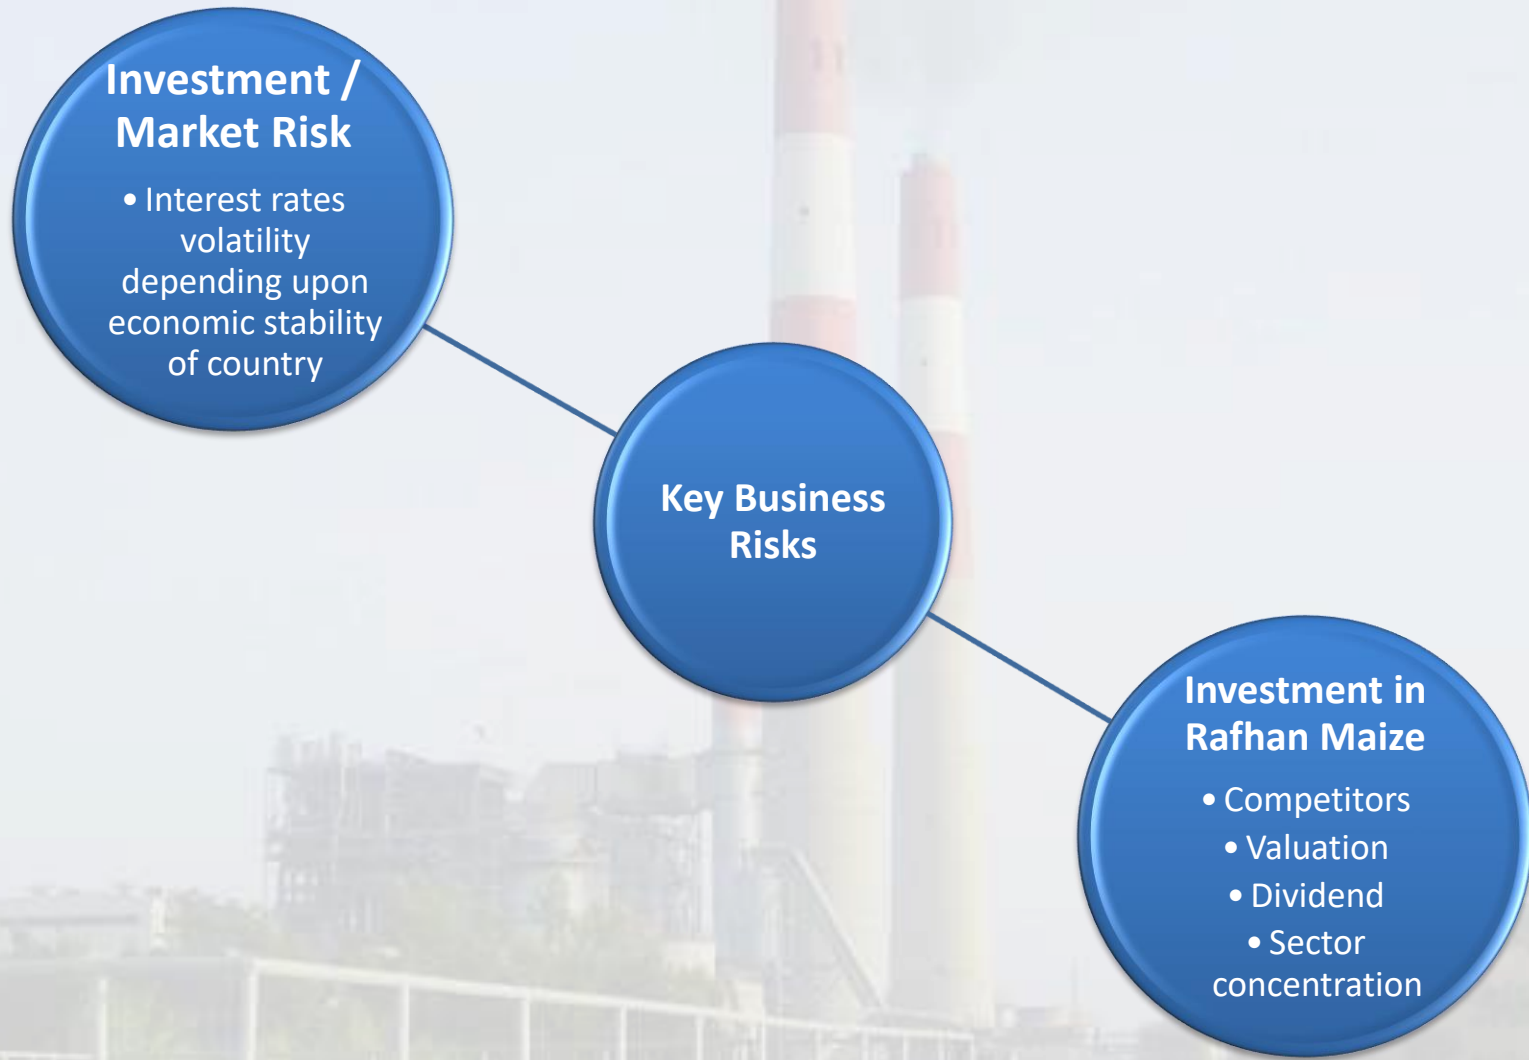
Investment / Market Risk

• Interest rates volatility depending upon economic stability of country

Key Business Risks

Investment in Rafhan Maize

• Competitors
• Valuation
• Dividend
• Sector concentration